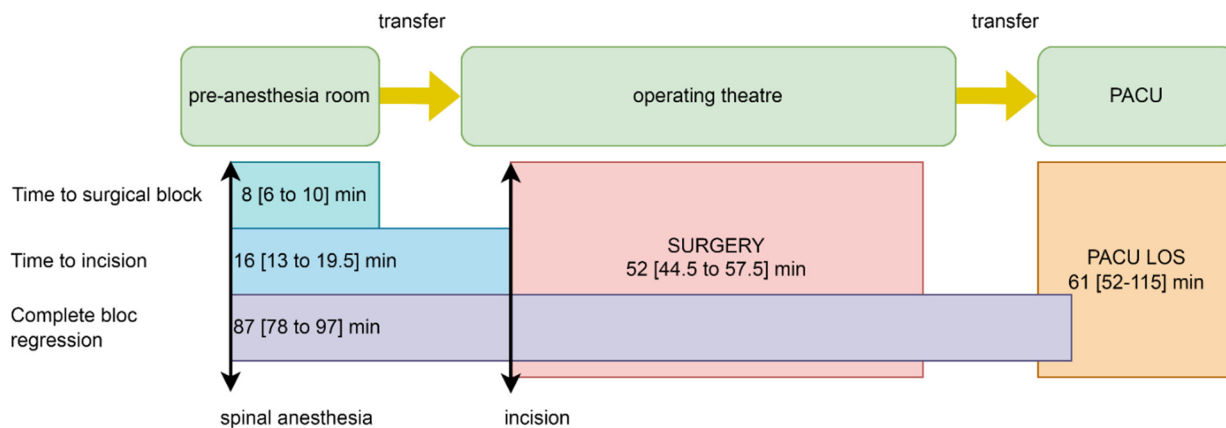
transfer

transfer

pre-anesthesia room

operating theatre

PACU

Time to surgical block

8 [6 to 10] min

Time to incision

16 [13 to 19.5] min

SURGERY
52 [44.5 to 57.5] min

PACU LOS
61 [52-115] min

Complete bloc regression

87 [78 to 97] min

spinal anesthesia

incision